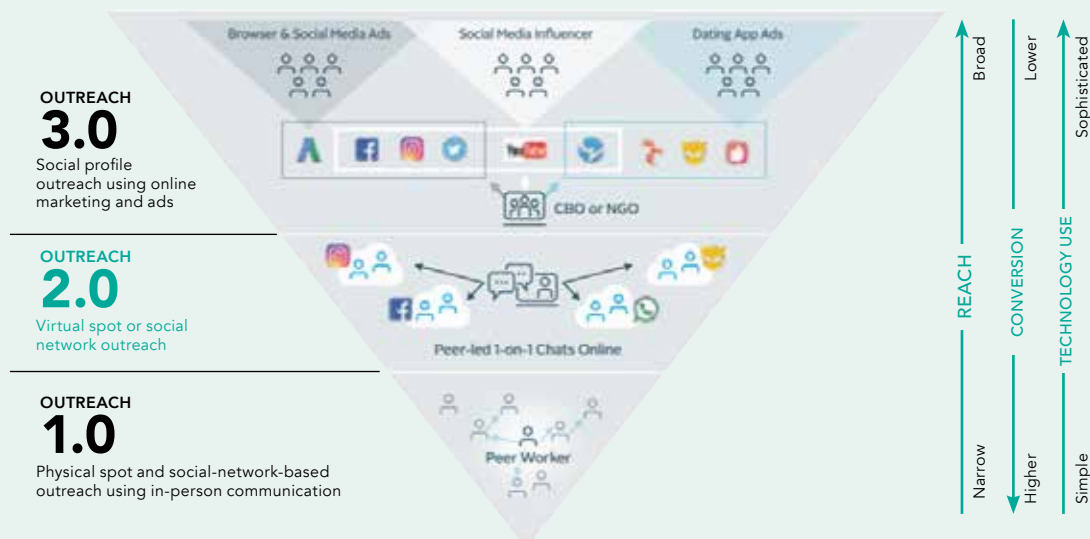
OUTREACH
3.0
Social profile outreach using online marketing and ads

OUTREACH
2.0
Virtual spot or social network outreach

OUTREACH
1.0
Physical spot and social-network-based outreach using in-person communication

Browser & Social Media Ads

Social Media Influencer

Dating App Ads

CBO or NGO

Peer-led 1-on-1 Chats Online

Peer Worker

Broad
REACH
Narrow

Lower
CONVERSION
Higher

Sophisticated
TECHNOLOGY USE
Simple